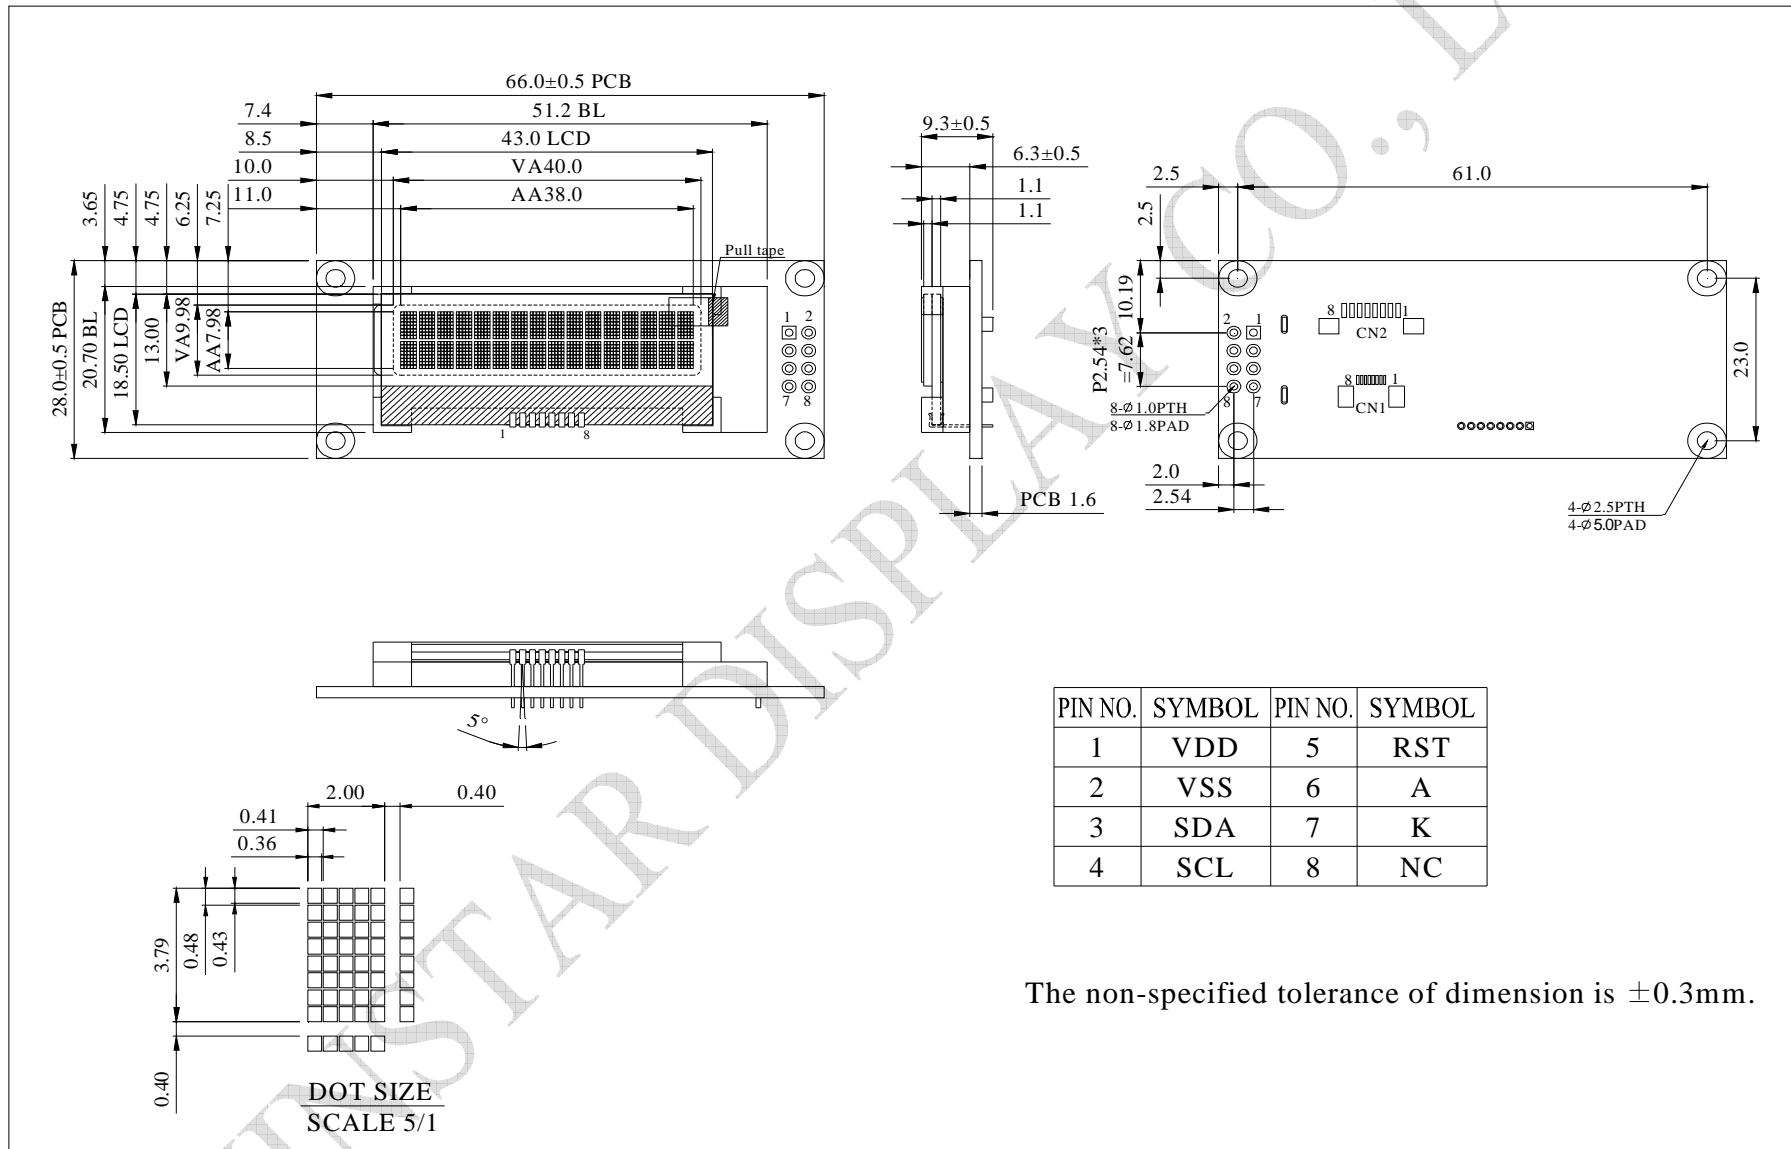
66.0±0.5 PCB
7.4
51.2 BL
8.5
43.0 LCD
10.0
VA40.0
11.0
AA38.0
3.65
4.75
4.75
6.25
7.25
Pull tape
28.0±0.5 PCB
20.70 BL
18.50 LCD
13.00
VA9.98
AA7.98
1 2
7 8
1
8

9.3±0.5
6.3±0.5
1.1
1.1
PCB 1.6

2.5
61.0
2.5
10.19
P2.54*3 =7.62
2 1
8 7
8-Ø1.0PTH
8-Ø1.8PAD
8 1
CN2
8 1
CN1
23.0
2.0
2.54
4-Ø2.5PTH
4-Ø5.0PAD

5°

2.00
0.40
0.41
0.36
3.79
0.48
0.43
0.40
DOT SIZE
SCALE 5/1

| PIN NO. | SYMBOL | PIN NO. | SYMBOL |
|---|---|---|---|
| 1 | VDD | 5 | RST |
| 2 | VSS | 6 | A |
| 3 | SDA | 7 | K |
| 4 | SCL | 8 | NC |

The non-specified tolerance of dimension is ±0.3mm.

WINSTAR DISPLAY CO., L